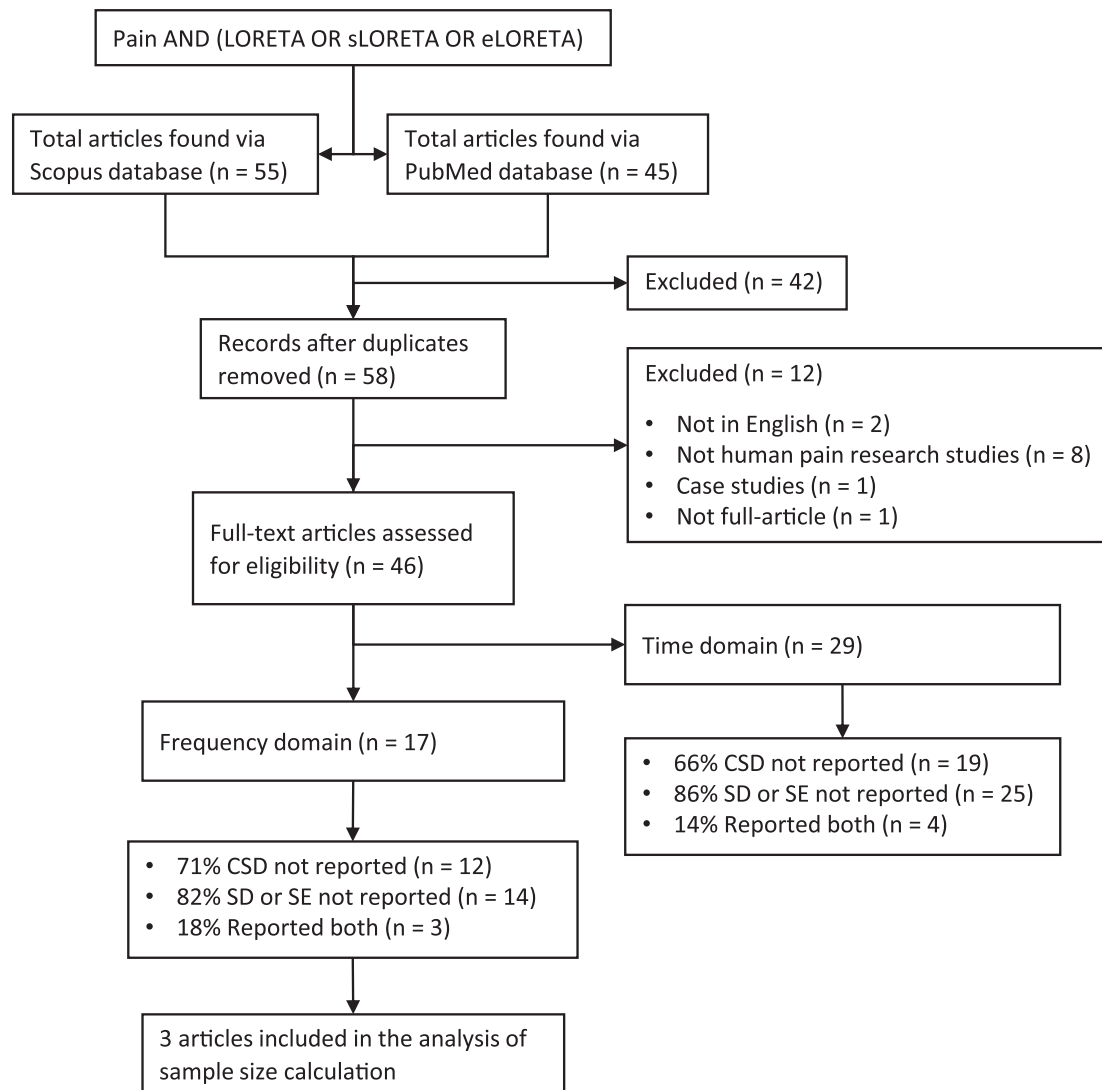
Pain AND (LORETA OR sLORETA OR eLORETA)

Total articles found via Scopus database (n = 55)

Total articles found via PubMed database (n = 45)

Excluded (n = 42)

Records after duplicates removed (n = 58)

Excluded (n = 12)

- Not in English (n = 2)
- Not human pain research studies (n = 8)
- Case studies (n = 1)
- Not full-article (n = 1)

Full-text articles assessed for eligibility (n = 46)

Time domain (n = 29)

Frequency domain (n = 17)

- 66% CSD not reported (n = 19)
- 86% SD or SE not reported (n = 25)
- 14% Reported both (n = 4)

- 71% CSD not reported (n = 12)
- 82% SD or SE not reported (n = 14)
- 18% Reported both (n = 3)

3 articles included in the analysis of sample size calculation